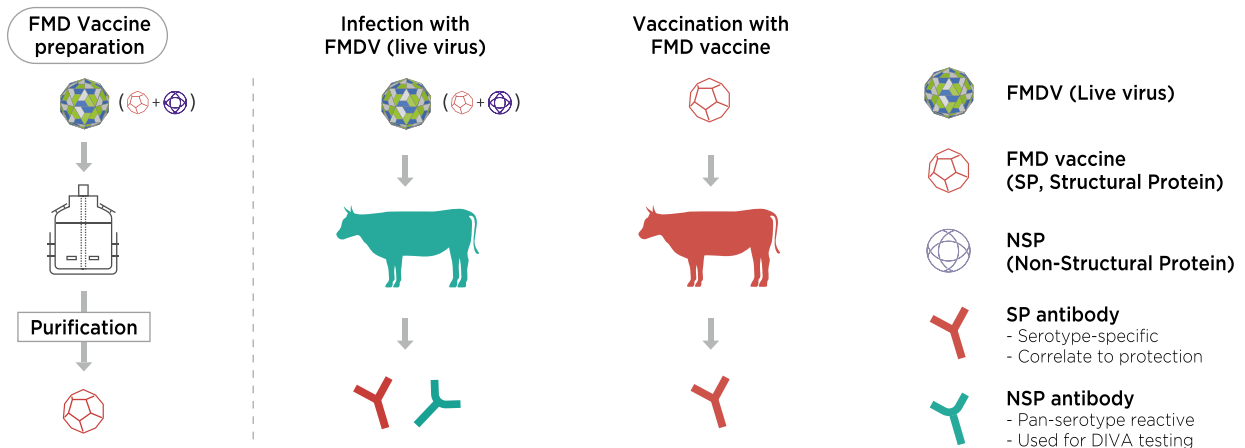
FMD Vaccine preparation

( + )

Purification

Infection with FMDV (live virus)

( + )

Vaccination with FMD vaccine

FMDV (Live virus)

FMD vaccine (SP, Structural Protein)

NSP (Non-Structural Protein)

SP antibody
- Serotype-specific
- Correlate to protection

NSP antibody
- Pan-serotype reactive
- Used for DIVA testing